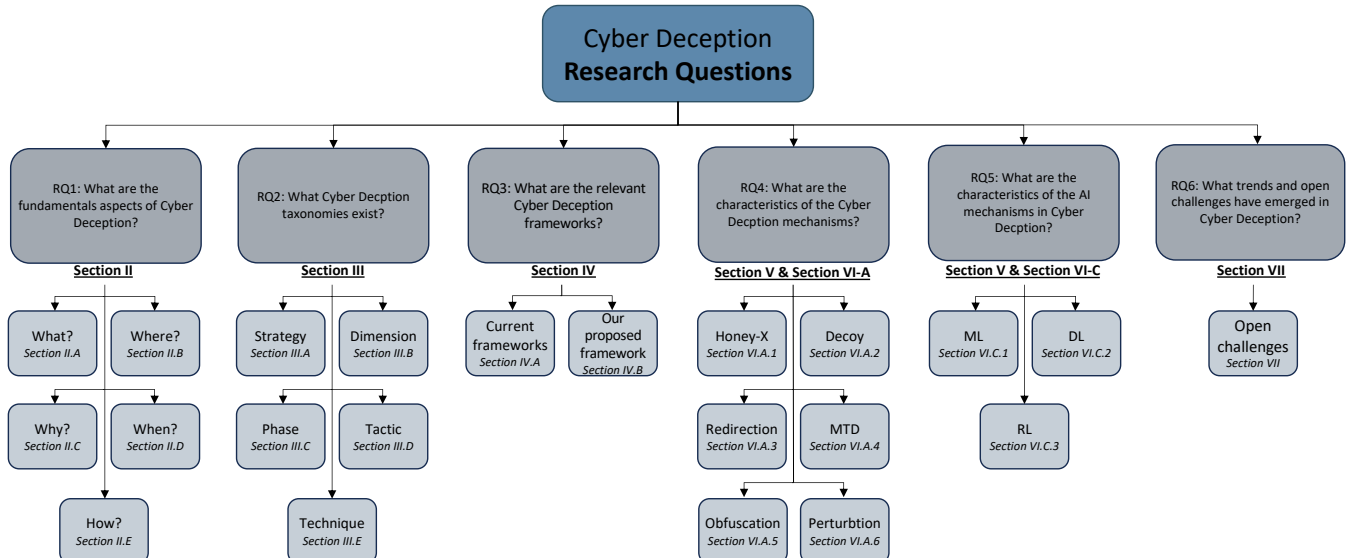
Cyber Deception
Research Questions

RQ1: What are the fundamentals aspects of Cyber Deception?
Section II
What?
Section II.A
Where?
Section II.B
Why?
Section II.C
When?
Section II.D
How?
Section II.E

RQ2: What Cyber Decption taxonomies exist?
Section III
Strategy
Section III.A
Dimension
Section III.B
Phase
Section III.C
Tactic
Section III.D
Technique
Section III.E

RQ3: What are the relevant Cyber Deception frameworks?
Section IV
Current frameworks
Section IV.A
Our proposed framework
Section IV.B

RQ4: What are the characteristics of the Cyber Decption mechanisms?
Section V & Section VI-A
Honey-X
Section VI.A.1
Decoy
Section VI.A.2
Redirection
Section VI.A.3
MTD
Section VI.A.4
Obfuscation
Section VI.A.5
Perturbtion
Section VI.A.6

RQ5: What are the characteristics of the AI mechanisms in Cyber Decption?
Section V & Section VI-C
ML
Section VI.C.1
DL
Section VI.C.2
RL
Section VI.C.3

RQ6: What trends and open challenges have emerged in Cyber Deception?
Section VII
Open challenges
Section VII